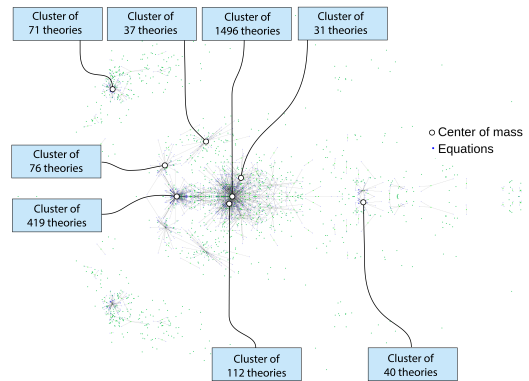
Cluster of 71 theories

Cluster of 37 theories

Cluster of 1496 theories

Cluster of 31 theories

Center of mass

Equations

Cluster of 76 theories

Cluster of 419 theories

Cluster of 112 theories

Cluster of 40 theories